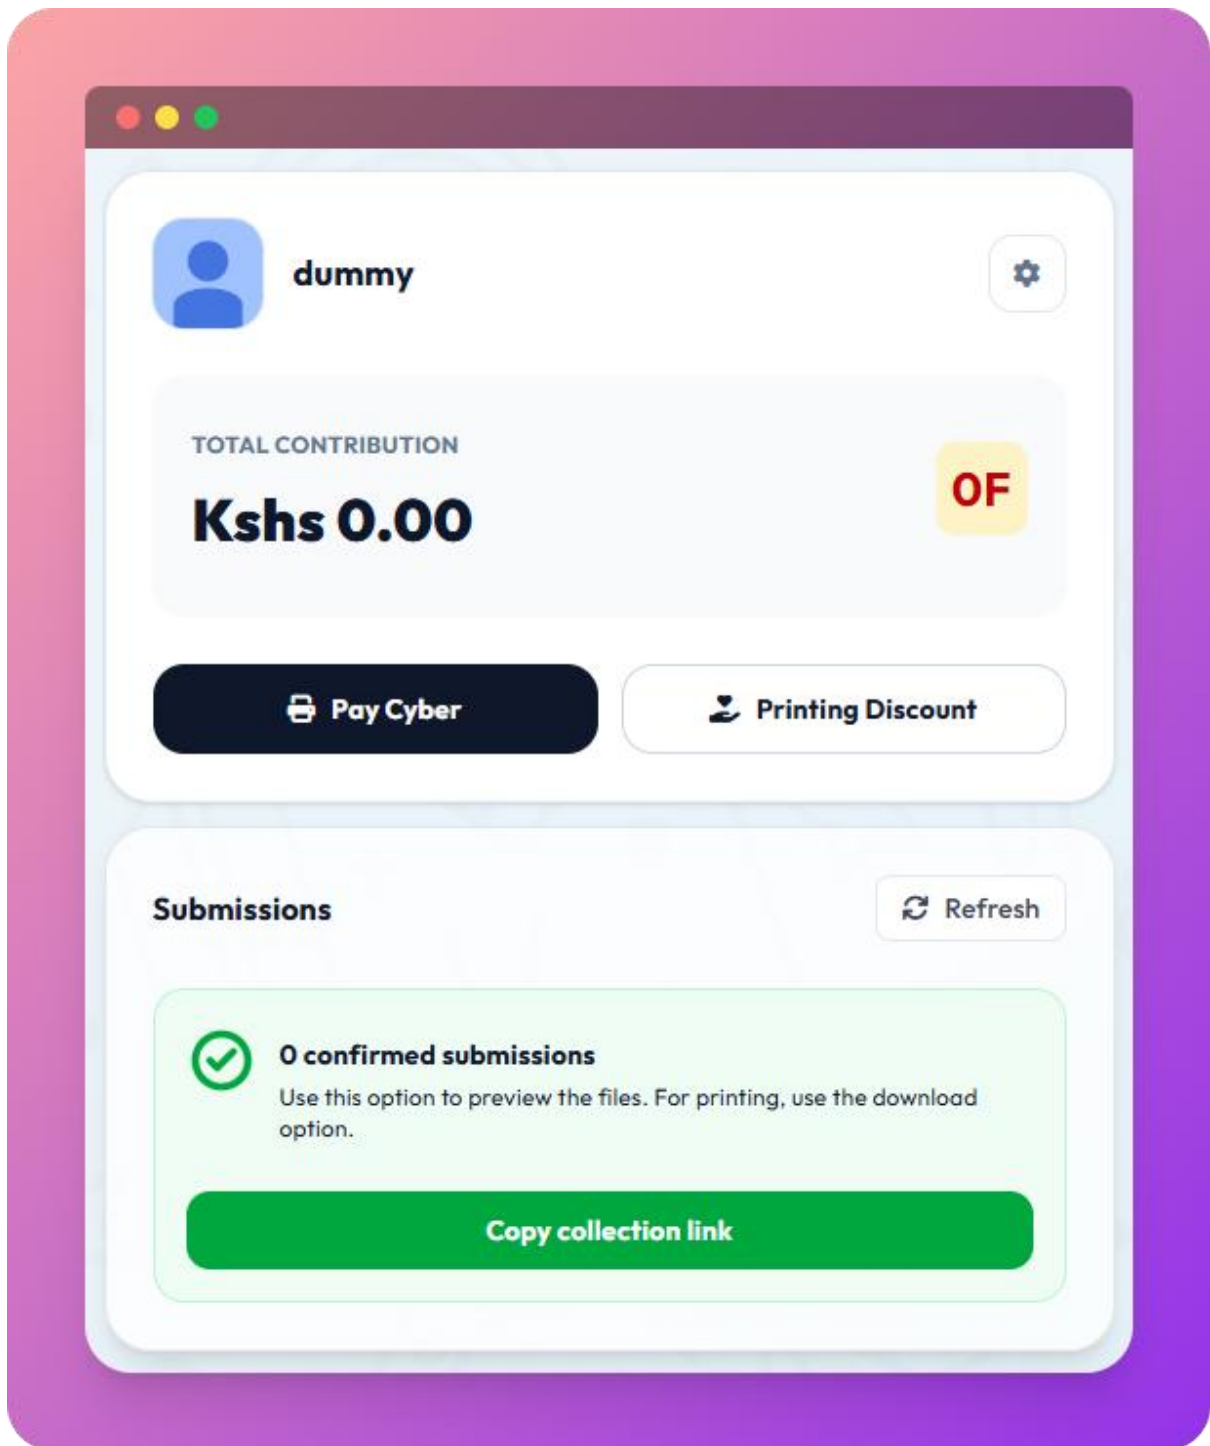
dummy

TOTAL CONTRIBUTION

Kshs 0.00

0F

Pay Cyber

Printing Discount

Submissions

Refresh

0 confirmed submissions

Use this option to preview the files. For printing, use the download option.

Copy collection link